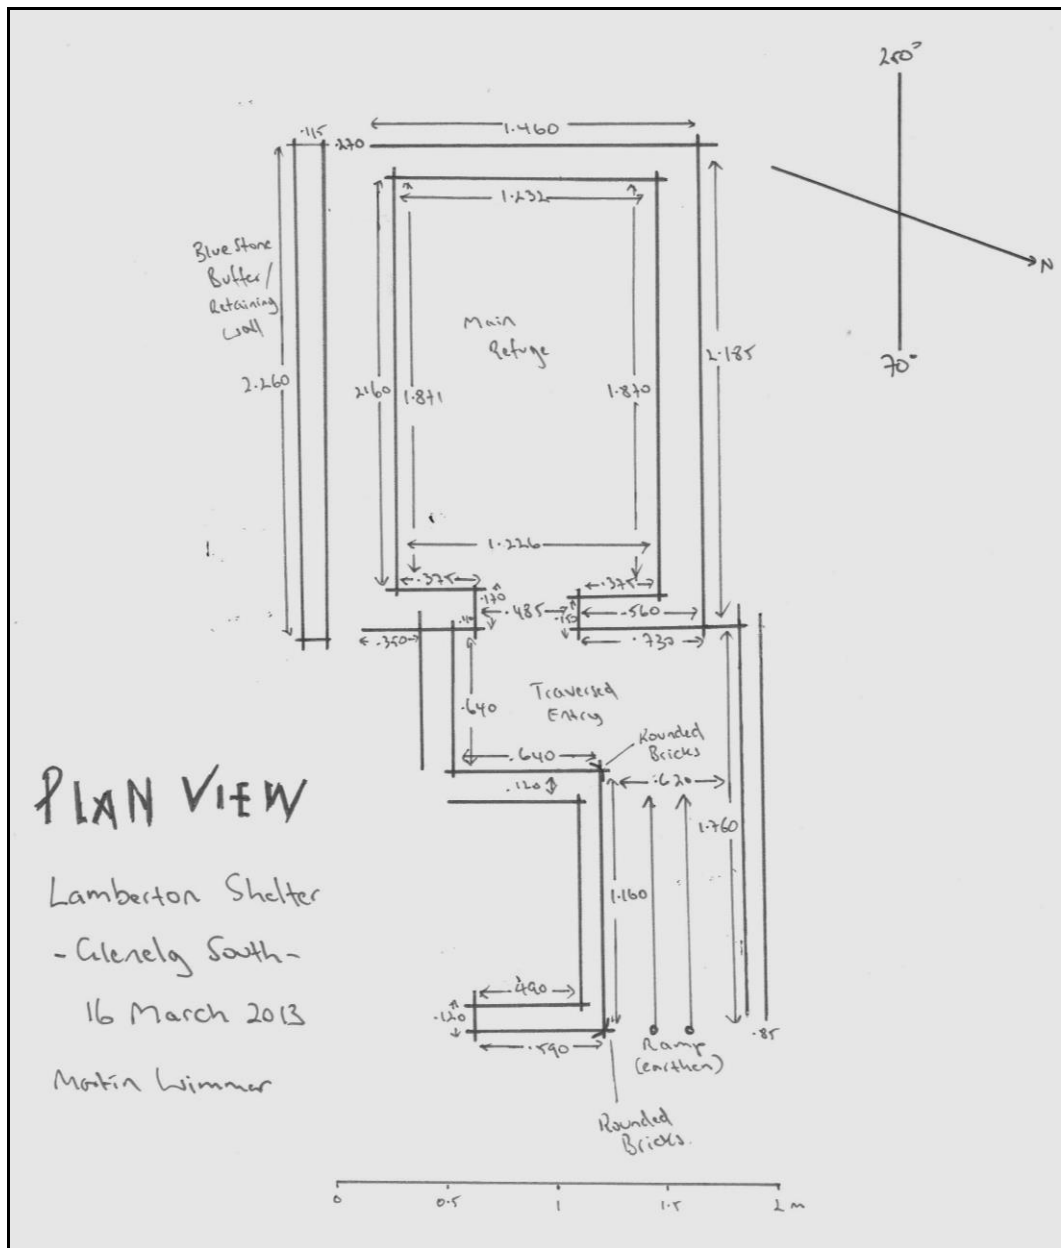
250°

N

70°

·115

·270

1·460

1·232

Blue Stone Buffer / Retaining Wall

Main Refuge

2·260

2·160

1·871

1·870

2·185

1·226

·375

·375

·170

·485

·560

·15

·14

·350

·730

Traversed Entry

·640

·640

Rounded Bricks

·120

·620

1·760

PLAN VIEW

Lamberton Shelter

- Glenelg South -

16 March 2013

Martin Wimmer

1·160

·490

·120

·590

Ramp (earthen)

·85

Rounded Bricks.

0

0·5

1

1·5

2 m